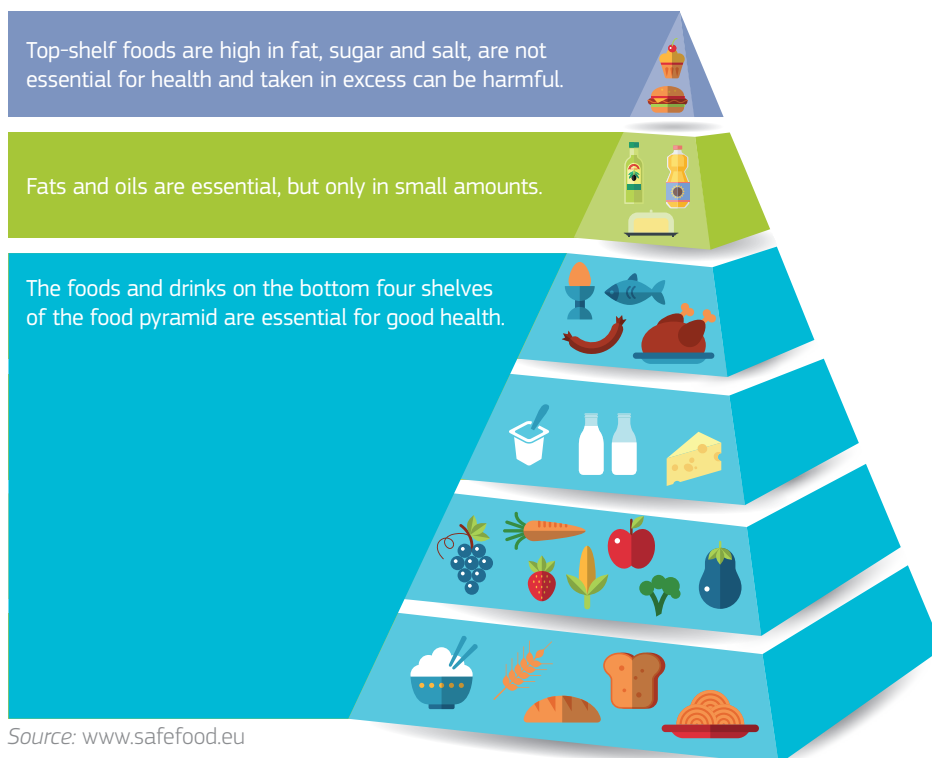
Top-shelf foods are high in fat, sugar and salt, are not essential for health and taken in excess can be harmful.

Fats and oils are essential, but only in small amounts.

The foods and drinks on the bottom four shelves of the food pyramid are essential for good health.

Source: www.safefood.eu